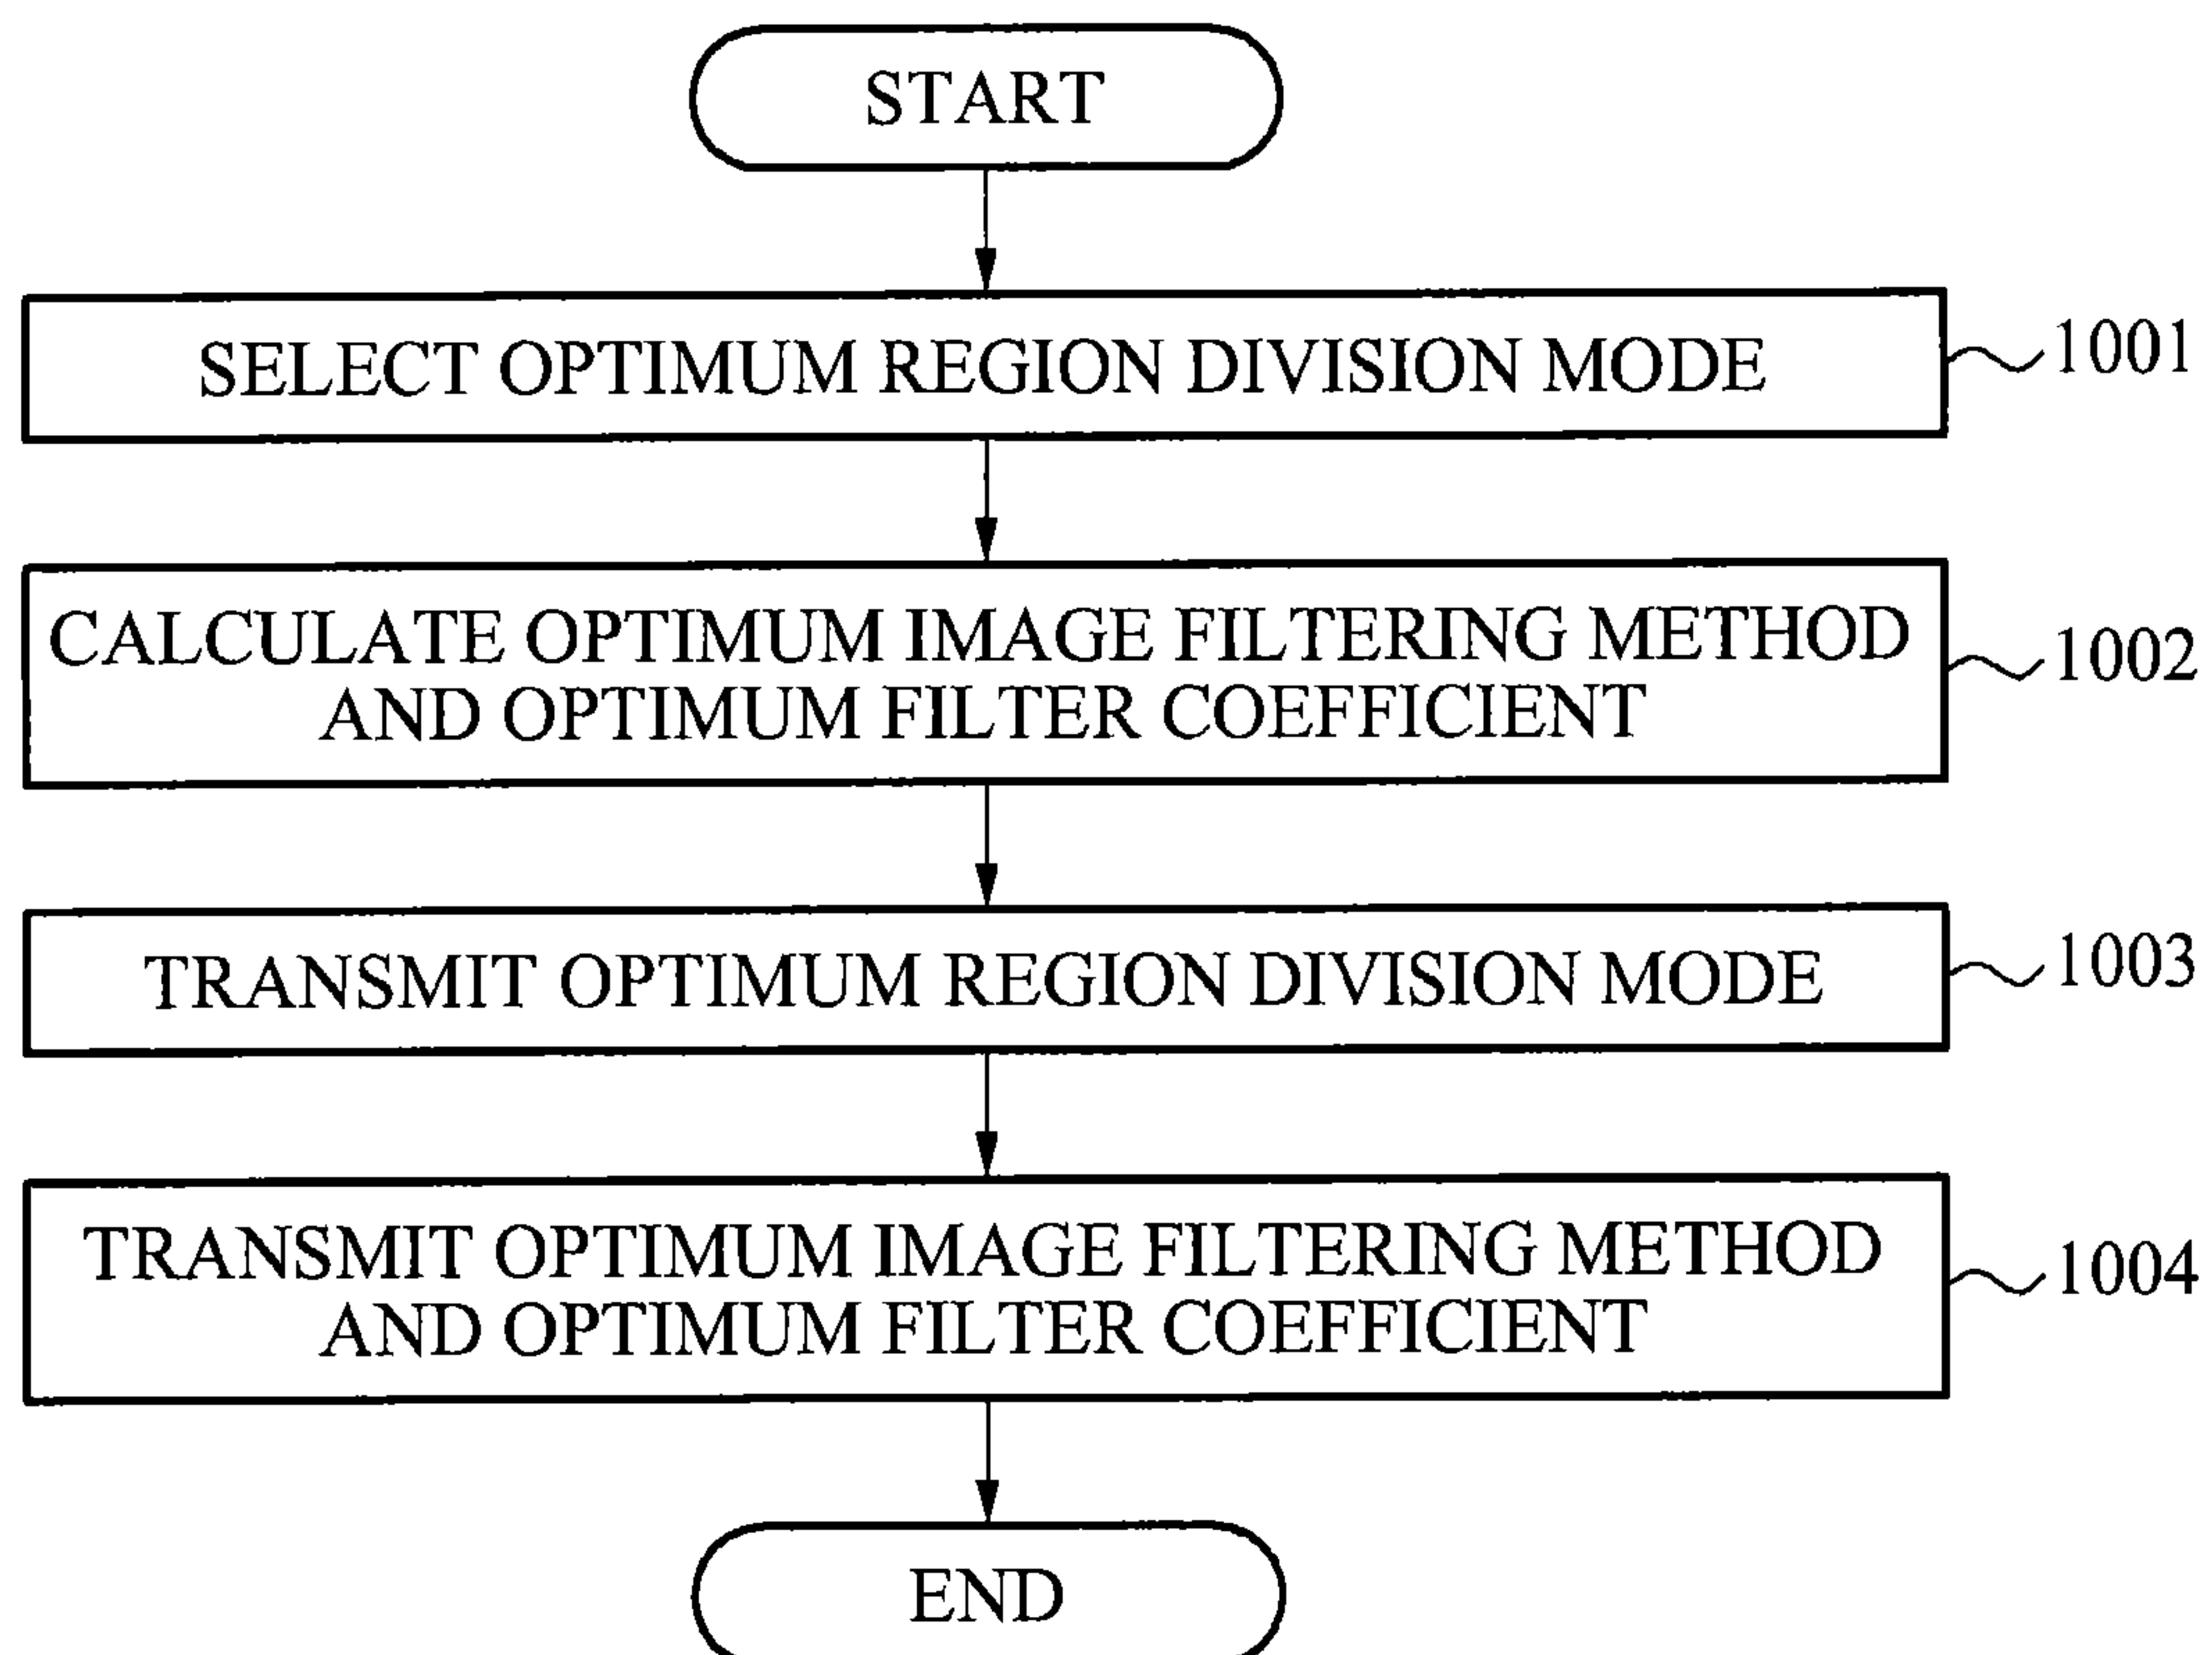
START

SELECT OPTIMUM REGION DIVISION MODE

1001

CALCULATE OPTIMUM IMAGE FILTERING METHOD AND OPTIMUM FILTER COEFFICIENT

1002

TRANSMIT OPTIMUM REGION DIVISION MODE

1003

TRANSMIT OPTIMUM IMAGE FILTERING METHOD AND OPTIMUM FILTER COEFFICIENT

1004

END